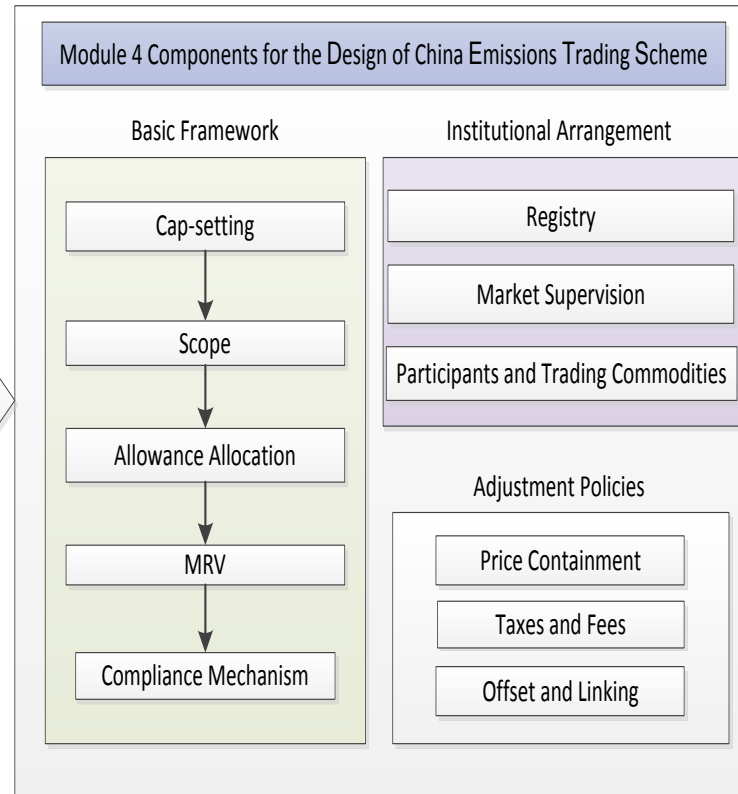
Module 4 Components for the Design of China Emissions Trading Scheme

Basic Framework

Cap-setting

Scope

Allowance Allocation

MRV

Compliance Mechanism

Institutional Arrangement

Registry

Market Supervision

Participants and Trading Commodities

Adjustment Policies

Price Containment

Taxes and Fees

Offset and Linking